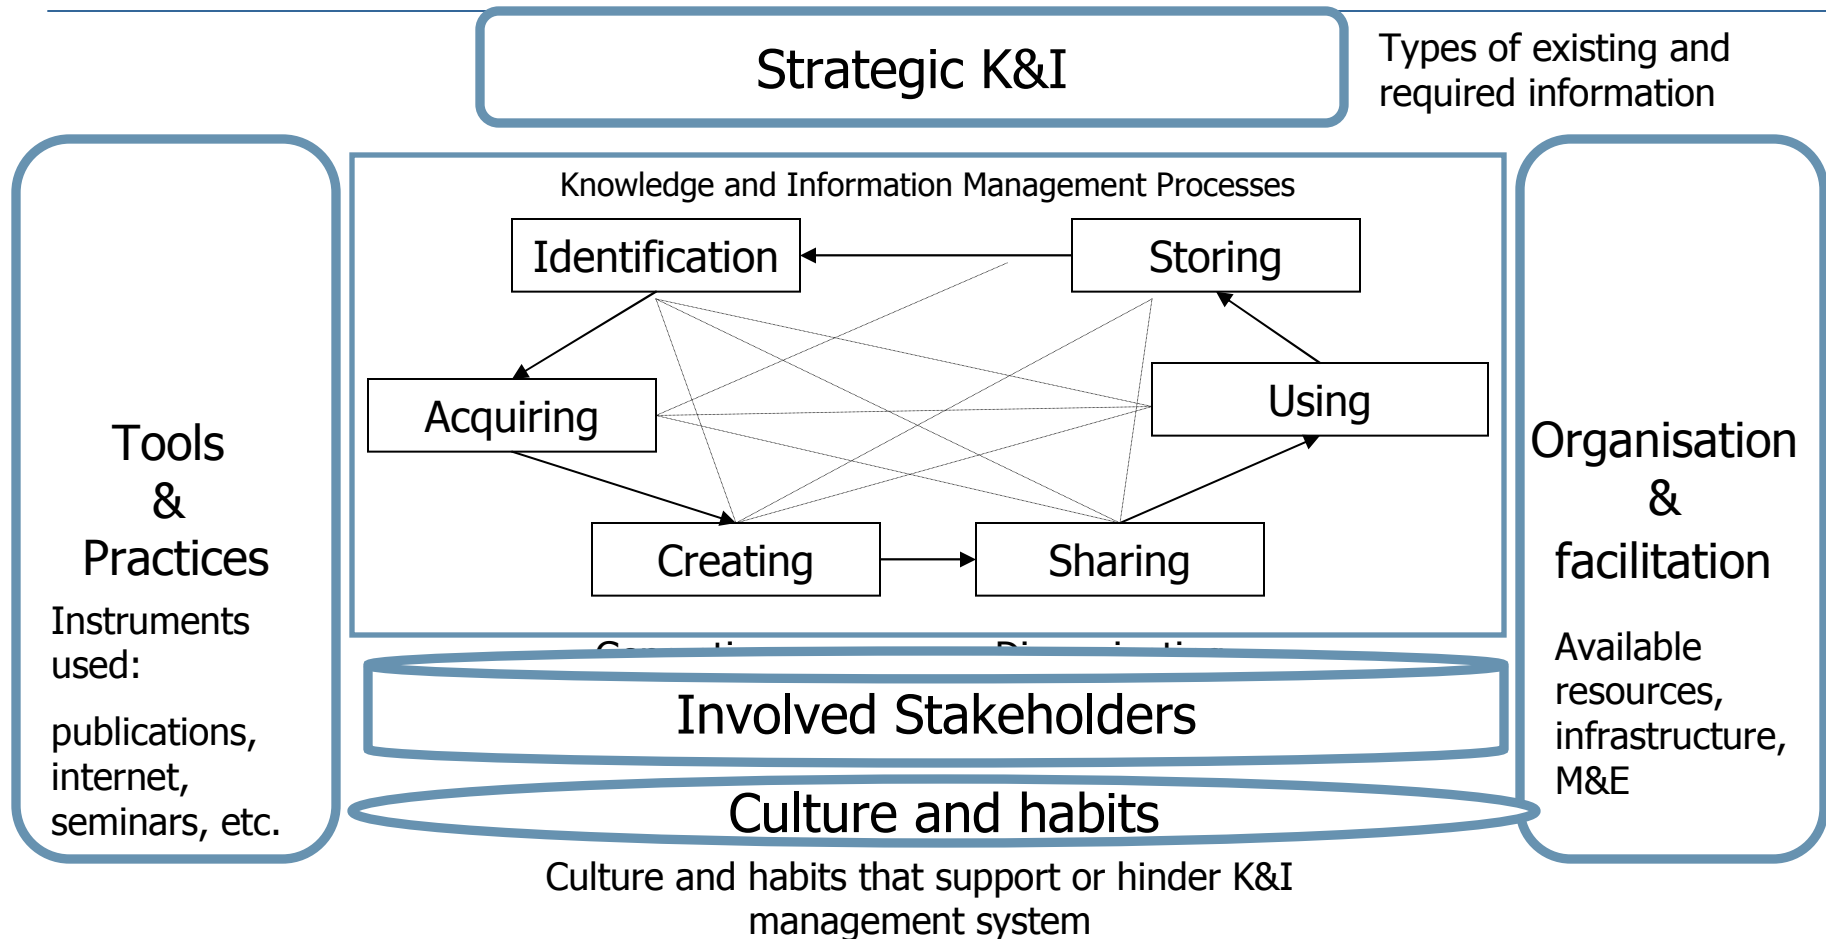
Strategic K&I

Types of existing and required information

Tools & Practices

Instruments used:

publications, internet, seminars, etc.

Knowledge and Information Management Processes

Identification

Storing

Acquiring

Using

Creating

Sharing

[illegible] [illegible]

Involved Stakeholders

Culture and habits

Culture and habits that support or hinder K&I management system

Organisation & facilitation

Available resources, infrastructure, M&E